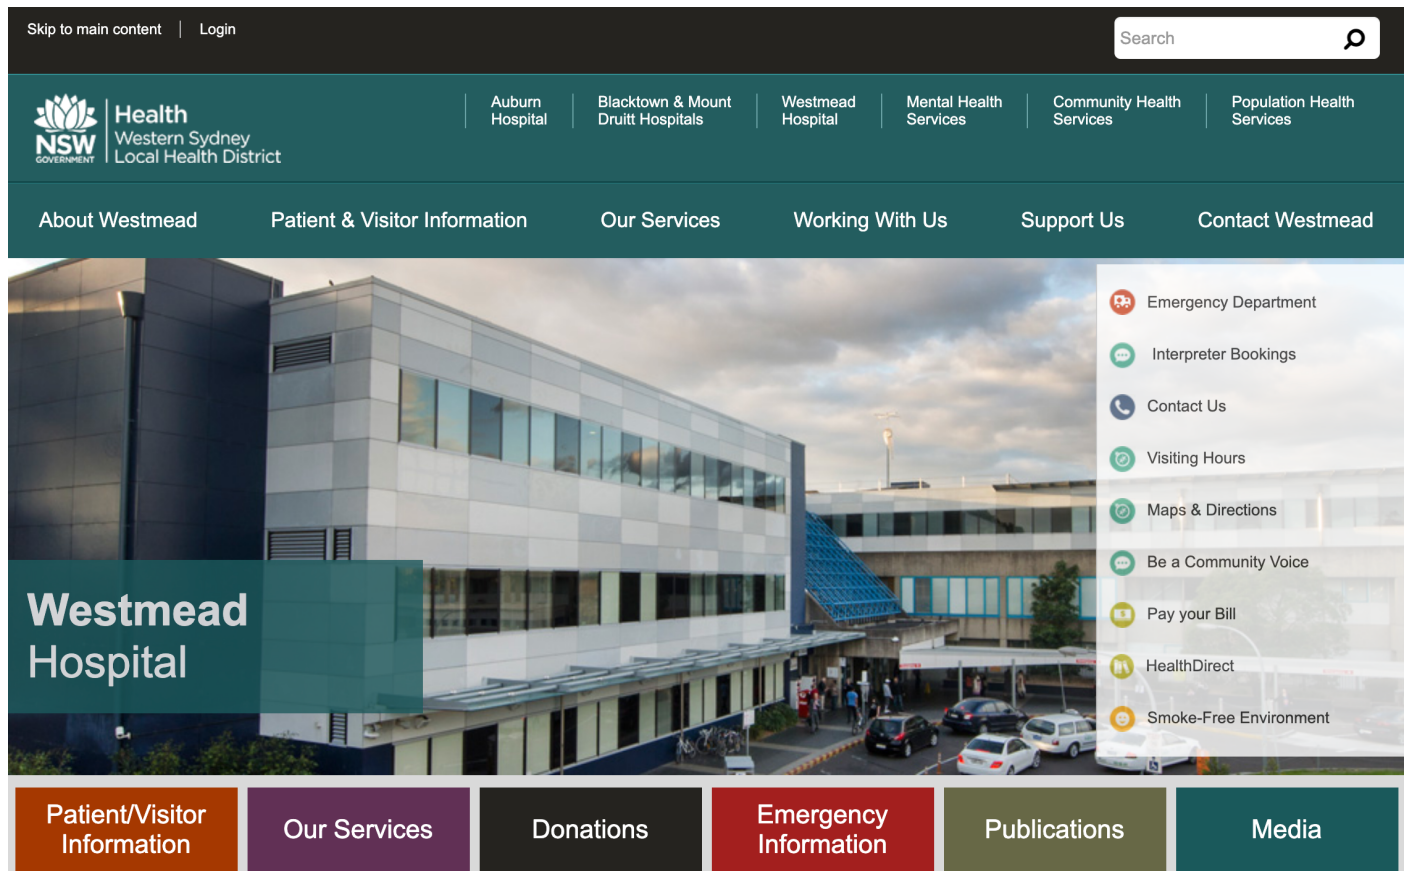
Skip to main content | Login

Search

NSW GOVERNMENT Health Western Sydney Local Health District

Auburn Hospital
Blacktown & Mount Druitt Hospitals
Westmead Hospital
Mental Health Services
Community Health Services
Population Health Services

About Westmead
Patient & Visitor Information
Our Services
Working With Us
Support Us
Contact Westmead

Westmead Hospital

Emergency Department
Interpreter Bookings
Contact Us
Visiting Hours
Maps & Directions
Be a Community Voice
Pay your Bill
HealthDirect
Smoke-Free Environment

Patient/Visitor Information
Our Services
Donations
Emergency Information
Publications
Media